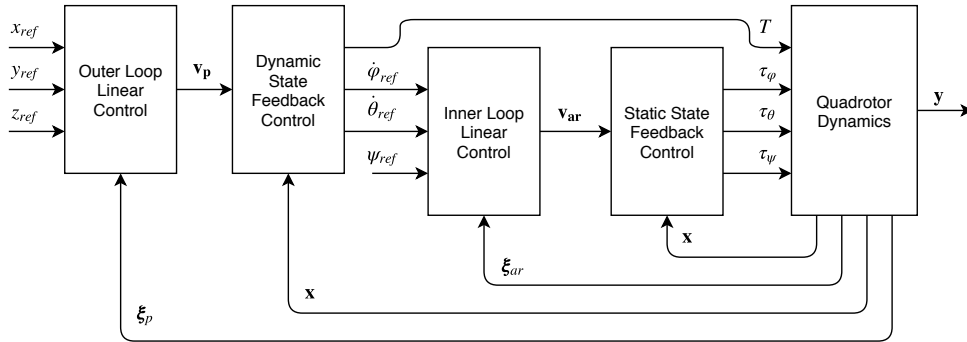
$x_{ref}$
$y_{ref}$
$z_{ref}$

Outer Loop Linear Control

$\mathbf{v_p}$

Dynamic State Feedback Control

$\dot{\varphi}_{ref}$
$\dot{\theta}_{ref}$
$\psi_{ref}$

Inner Loop Linear Control

$\mathbf{v_{ar}}$

Static State Feedback Control

$T$
$\tau_{\varphi}$
$\tau_{\theta}$
$\tau_{\psi}$

Quadrotor Dynamics

$\mathbf{y}$

$\mathbf{x}$

$\boldsymbol{\xi}_{ar}$

$\mathbf{x}$

$\boldsymbol{\xi}_{p}$